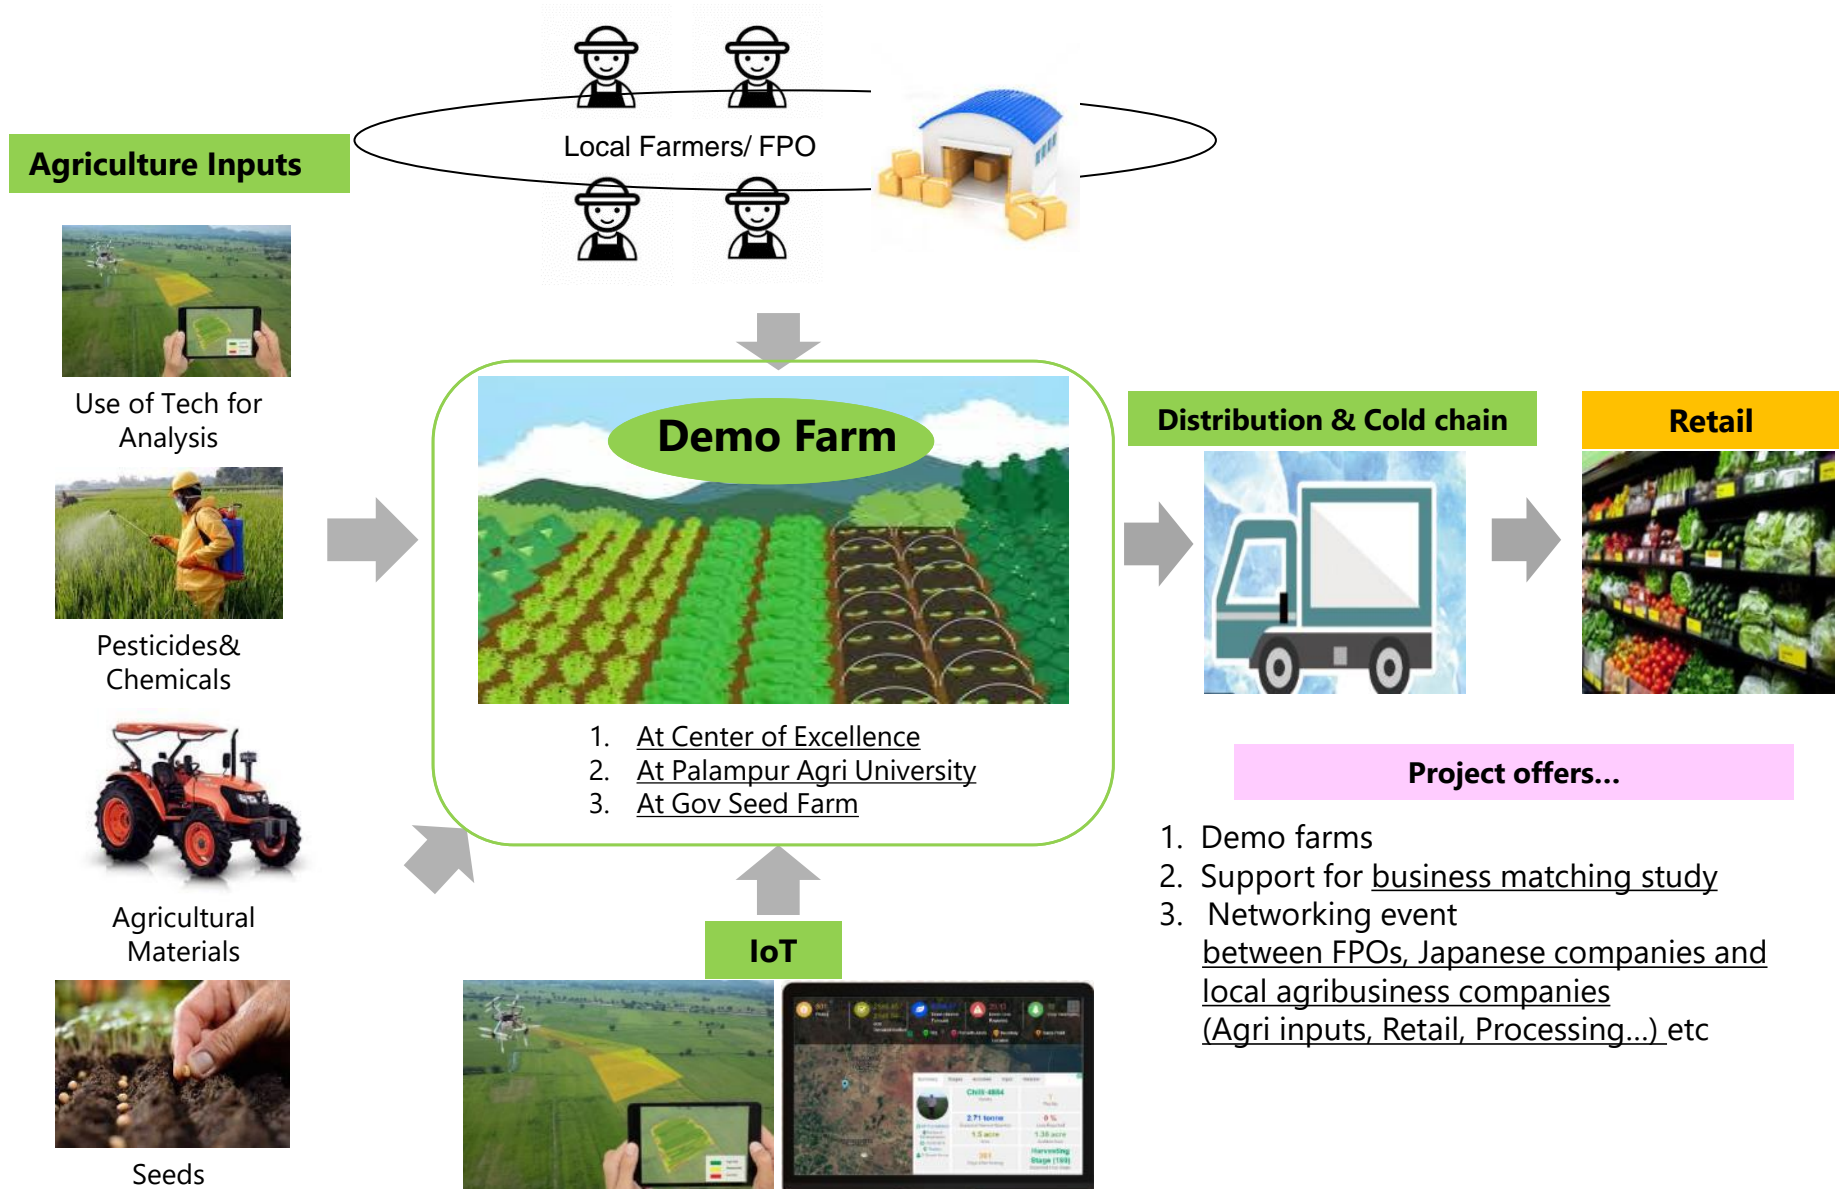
Agriculture Inputs

Use of Tech for Analysis

Pesticides& Chemicals

Agricultural Materials

Seeds

Local Farmers/ FPO

Demo Farm

1. At Center of Excellence
2. At Palampur Agri University
3. At Gov Seed Farm

IoT

Distribution & Cold chain

Retail

Project offers…

1. Demo farms
2. Support for business matching study
3. Networking event between FPOs, Japanese companies and local agribusiness companies (Agri inputs, Retail, Processing…) etc